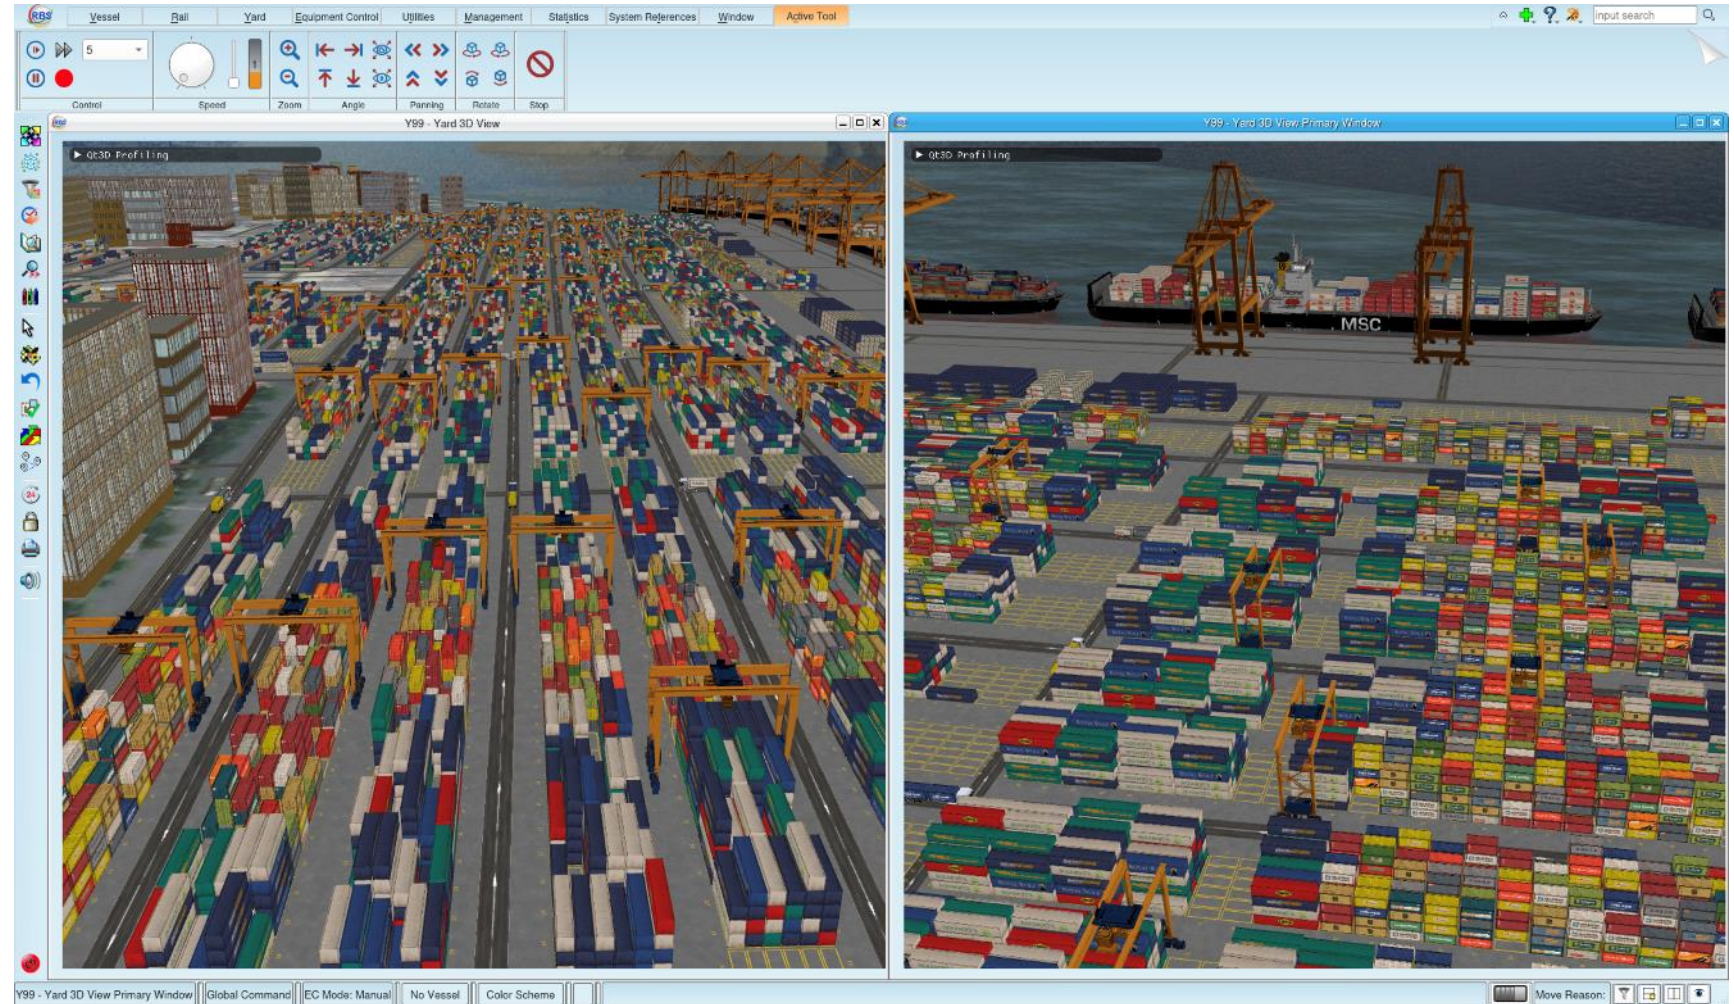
RBS Vessel Rail Yard Equipment Control Utilities Management Statistics System References Window Active Tool

input search

5

Control Speed Zoom Angle Panning Rotate Stop

Y99 - Yard 3D View

Qt3D Profiling

Y99 - Yard 3D View Primary Window

Qt3D Profiling

MSC

Y99 - Yard 3D View Primary Window | Global Command | EC Mode: Manual | No Vessel | Color Scheme | Move Reason: